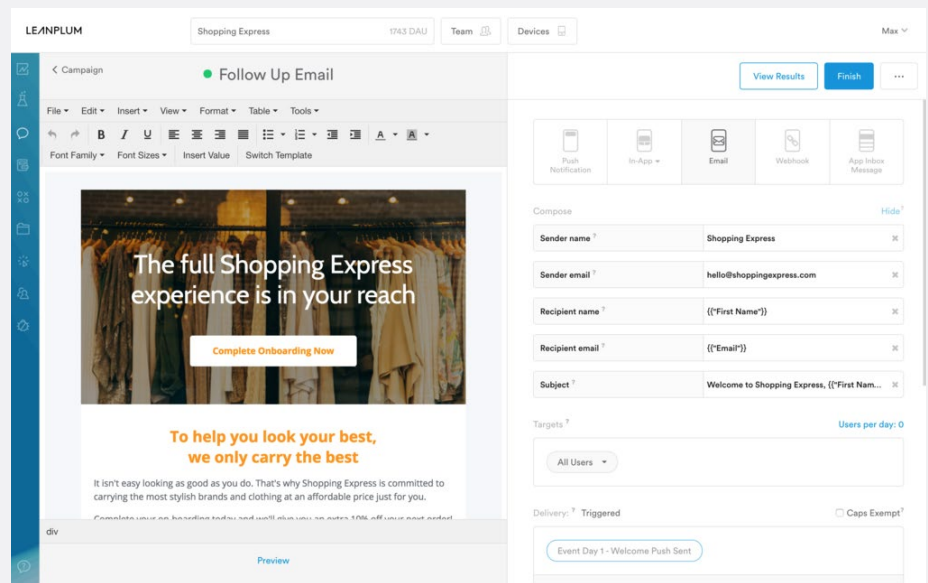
LEANPLUM

Shopping Express 1743 DAU

Team

Devices

Max

< Campaign

Follow Up Email

View Results

Finish

...

File ▾ Edit ▾ Insert ▾ View ▾ Format ▾ Table ▾ Tools ▾

B I U A ▾

Font Family ▾ Font Sizes ▾ Insert Value Switch Template

The full Shopping Express experience is in your reach

Complete Onboarding Now

To help you look your best, we only carry the best

It isn't easy looking as good as you do. That's why Shopping Express is committed to carrying the most stylish brands and clothing at an affordable price just for you.

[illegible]

div

Preview

Push Notification

In-App ▾

Email

Webhook

App Inbox Message

Compose

Hide

| Sender name | Shopping Express |
|---|---|
| Sender email | hello@shoppingexpress.com |
| Recipient name | {{"First Name"}} |
| Recipient email | {{"Email"}} |
| Subject | Welcome to Shopping Express, {{"First Nam... |

Targets

Users per day: 0

All Users ▾

Delivery: Triggered

Caps Exempt

Event Day 1 - Welcome Push Sent